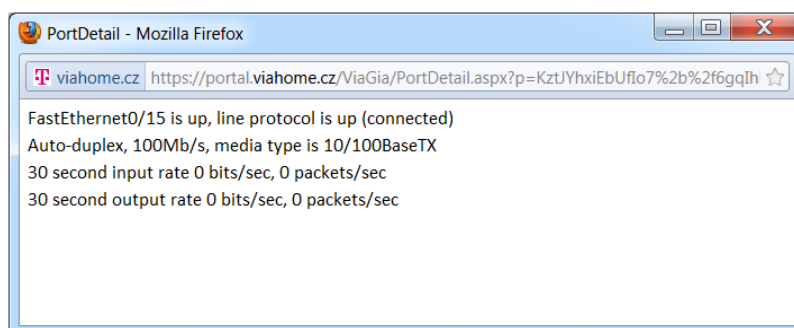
PortDetail - Mozilla Firefox

viahome.cz https://portal.viahome.cz/ViaGia/PortDetail.aspx?p=KztJYhxiEbUfIo7%2b%2f6gqIh

FastEthernet0/15 is up, line protocol is up (connected)
Auto-duplex, 100Mb/s, media type is 10/100BaseTX
30 second input rate 0 bits/sec, 0 packets/sec
30 second output rate 0 bits/sec, 0 packets/sec